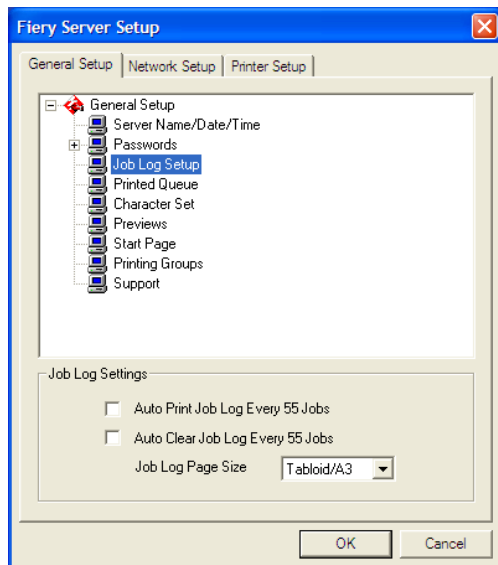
Fiery Server Setup

General Setup | Network Setup | Printer Setup

General Setup
Server Name/Date/Time
Passwords
Job Log Setup
Printed Queue
Character Set
Previews
Start Page
Printing Groups
Support

Job Log Settings

Auto Print Job Log Every 55 Jobs

Auto Clear Job Log Every 55 Jobs

Job Log Page Size Tabloid/A3

OK Cancel